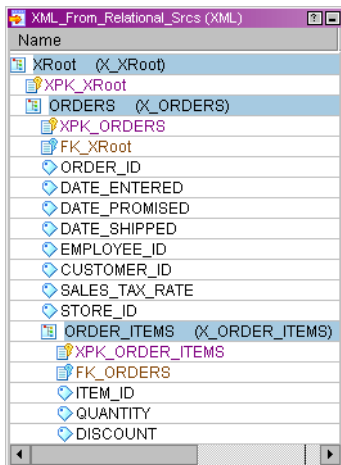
XML_From_Relational_Srcs (XML)
Name
XRoot (X_XRoot)
XPK_XRoot
ORDERS (X_ORDERS)
XPK_ORDERS
FK_XRoot
ORDER_ID
DATE_ENTERED
DATE_PROMISED
DATE_SHIPPED
EMPLOYEE_ID
CUSTOMER_ID
SALES_TAX_RATE
STORE_ID
ORDER_ITEMS (X_ORDER_ITEMS)
XPK_ORDER_ITEMS
FK_ORDERS
ITEM_ID
QUANTITY
DISCOUNT